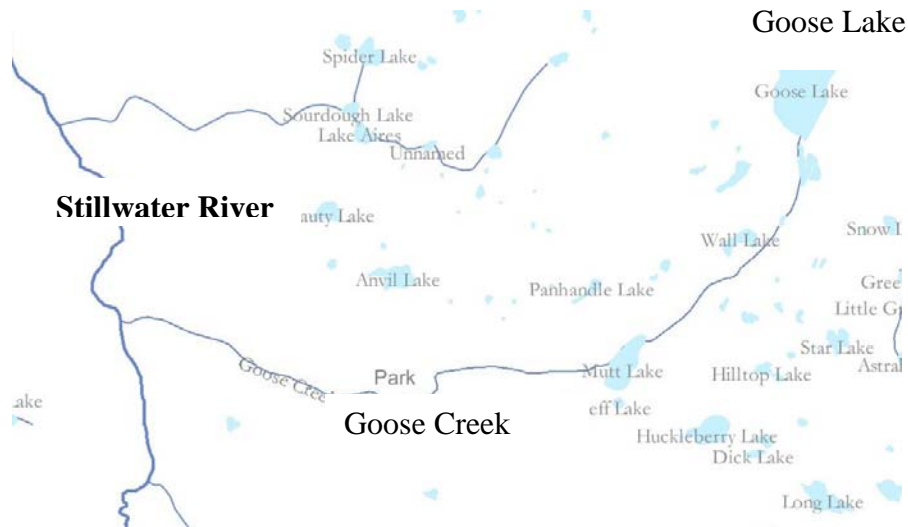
Goose Lake

Spider Lake

Goose Lake

Sourdough Lake

Lake Aires

Unnamed

Stillwater River

auty Lake

Snow L

Wall Lake

Gree

Anvil Lake

Panhandle Lake

Little G

Star Lake

Astral

Goose Cree

Park

Mutt Lake

Hilltop Lake

ake

eff Lake

Goose Creek

Huckleberry Lake

Dick Lake

Long Lake